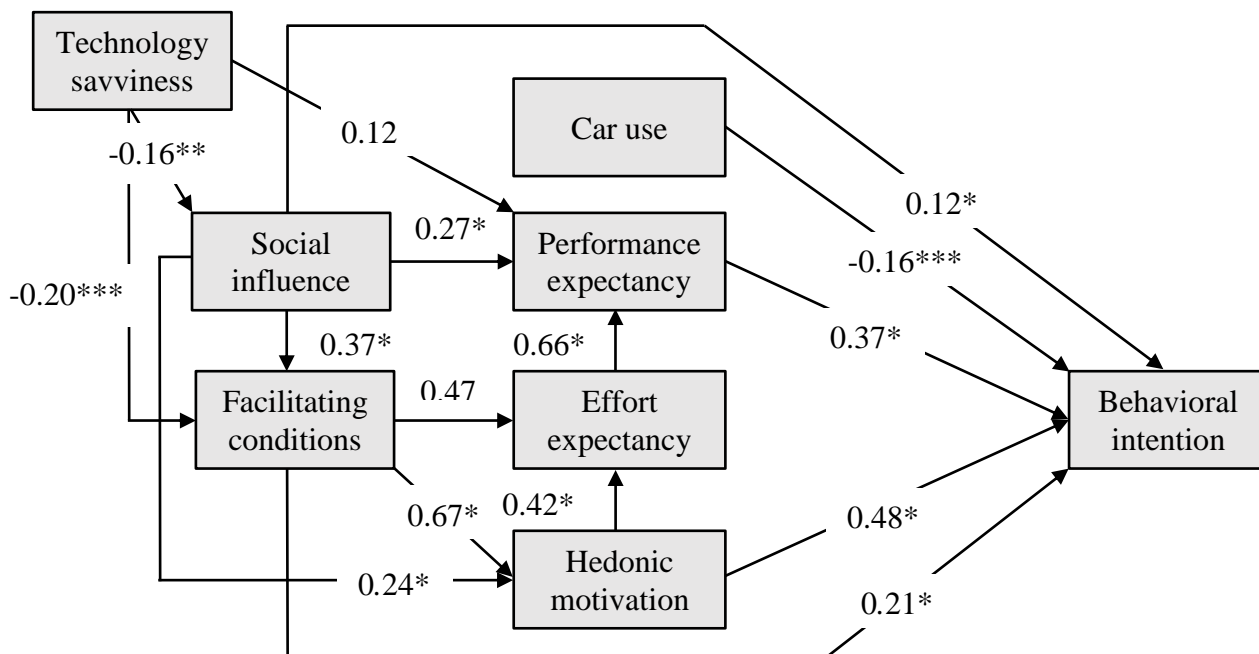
Technology savviness

Car use

-0.16**

0.12

0.12*

Social influence

0.27*

Performance expectancy

-0.16***

-0.20***

0.37*

0.66*

0.37*

Facilitating conditions

0.47

Effort expectancy

Behavioral intention

0.67*

0.42*

0.48*

0.24*

Hedonic motivation

0.21*